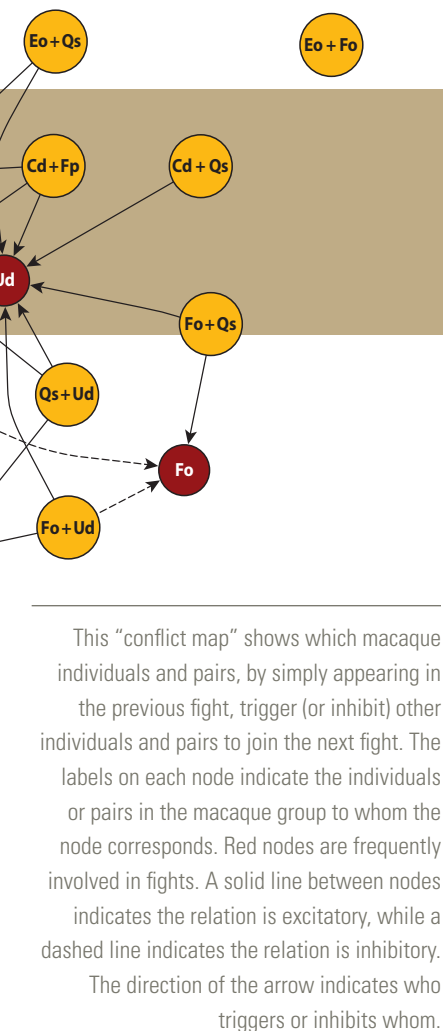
Eo+Qs

Eo+Fo

Cd+Fp

Cd+Qs

Ud

Fo+Qs

Qs+Ud

Fo

Fo+Ud

This “conflict map” shows which macaque individuals and pairs, by simply appearing in the previous fight, trigger (or inhibit) other individuals and pairs to join the next fight. The labels on each node indicate the individuals or pairs in the macaque group to whom the node corresponds. Red nodes are frequently involved in fights. A solid line between nodes indicates the relation is excitatory, while a dashed line indicates the relation is inhibitory. The direction of the arrow indicates who triggers or inhibits whom.